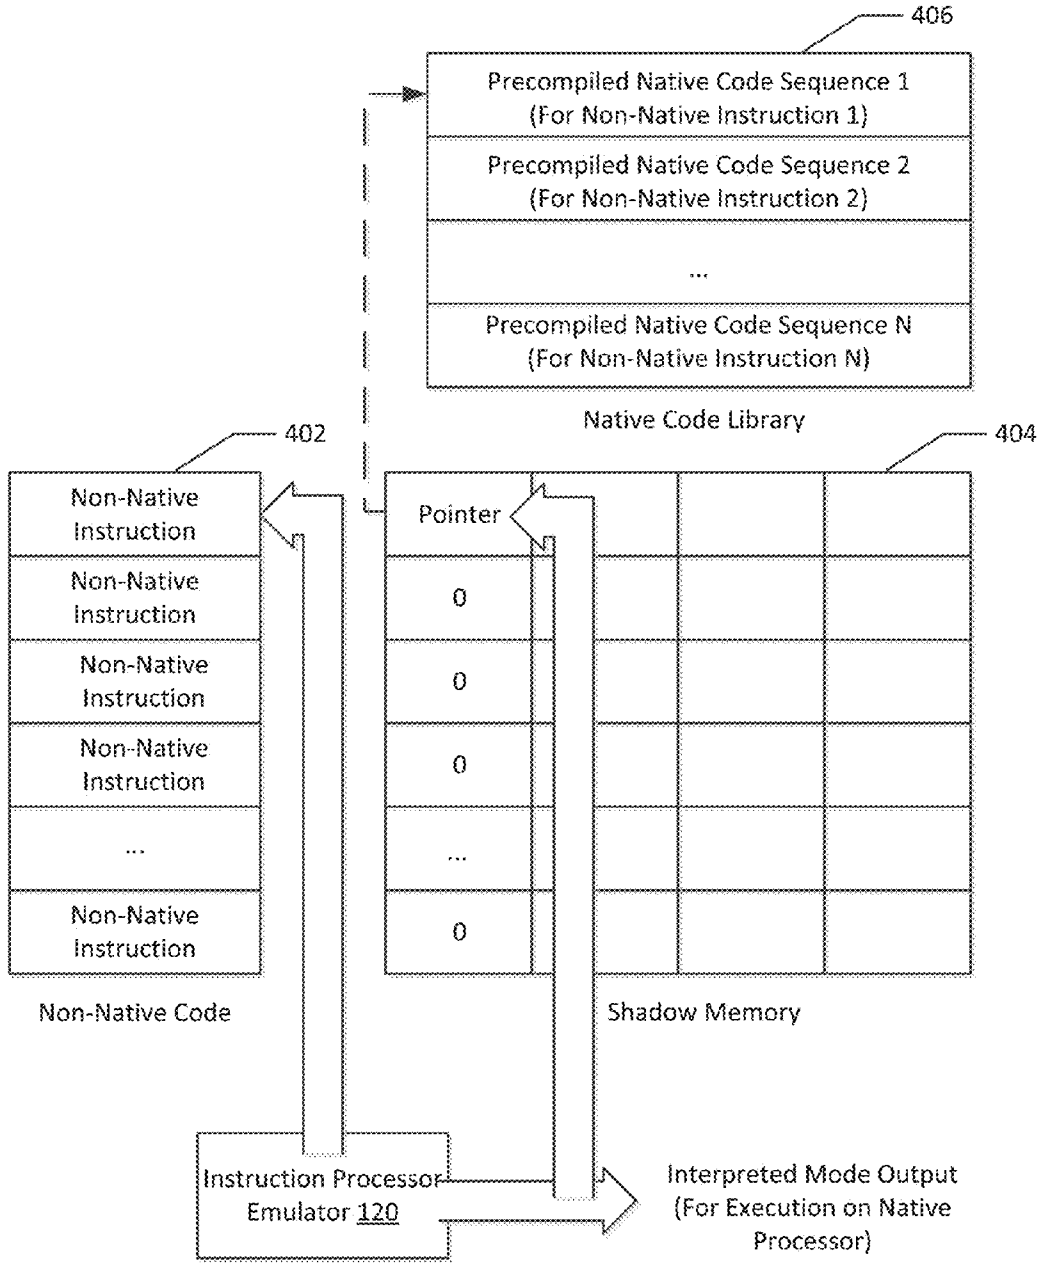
406

Precompiled Native Code Sequence 1
(For Non-Native Instruction 1)

Precompiled Native Code Sequence 2
(For Non-Native Instruction 2)

...

Precompiled Native Code Sequence N
(For Non-Native Instruction N)

Native Code Library

402

404

Non-Native Instruction

Non-Native Instruction

Non-Native Instruction

Non-Native Instruction

...

Non-Native Instruction

Non-Native Code

Pointer

0

0

0

...

0

Shadow Memory

Instruction Processor Emulator 120

Interpreted Mode Output
(For Execution on Native Processor)